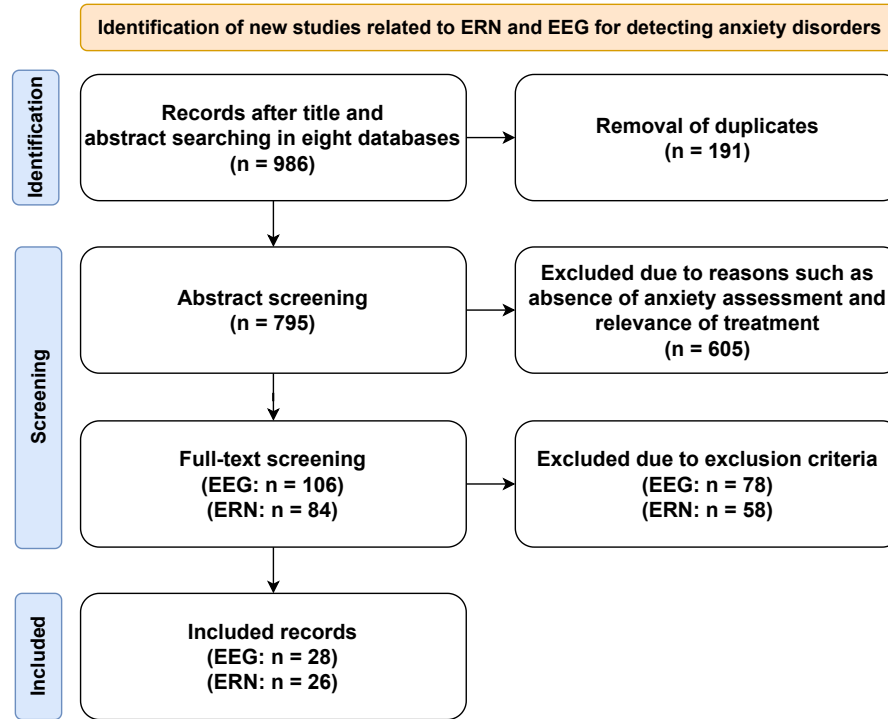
Identification of new studies related to ERN and EEG for detecting anxiety disorders

Identification

Records after title and abstract searching in eight databases
(n = 986)

Removal of duplicates
(n = 191)

Screening

Abstract screening
(n = 795)

Excluded due to reasons such as absence of anxiety assessment and relevance of treatment
(n = 605)

Full-text screening
(EEG: n = 106)
(ERN: n = 84)

Excluded due to exclusion criteria
(EEG: n = 78)
(ERN: n = 58)

Included

Included records
(EEG: n = 28)
(ERN: n = 26)